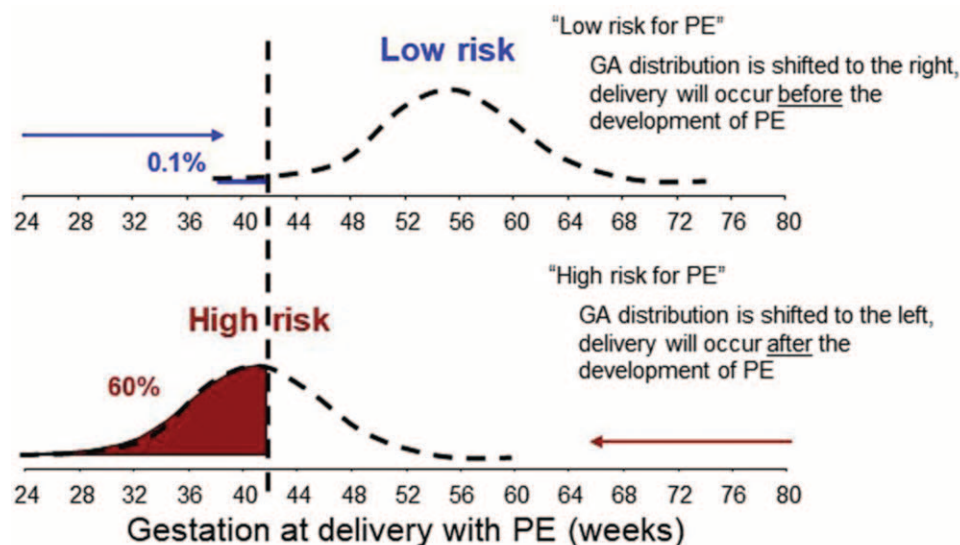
"Low risk for PE"

Low risk

GA distribution is shifted to the right, delivery will occur before the development of PE

0.1%

24 28 32 36 40 44 48 52 56 60 64 68 72 76 80

"High risk for PE"

High risk

GA distribution is shifted to the left, delivery will occur after the development of PE

60%

24 28 32 36 40 44 48 52 56 60 64 68 72 76 80

Gestation at delivery with PE (weeks)